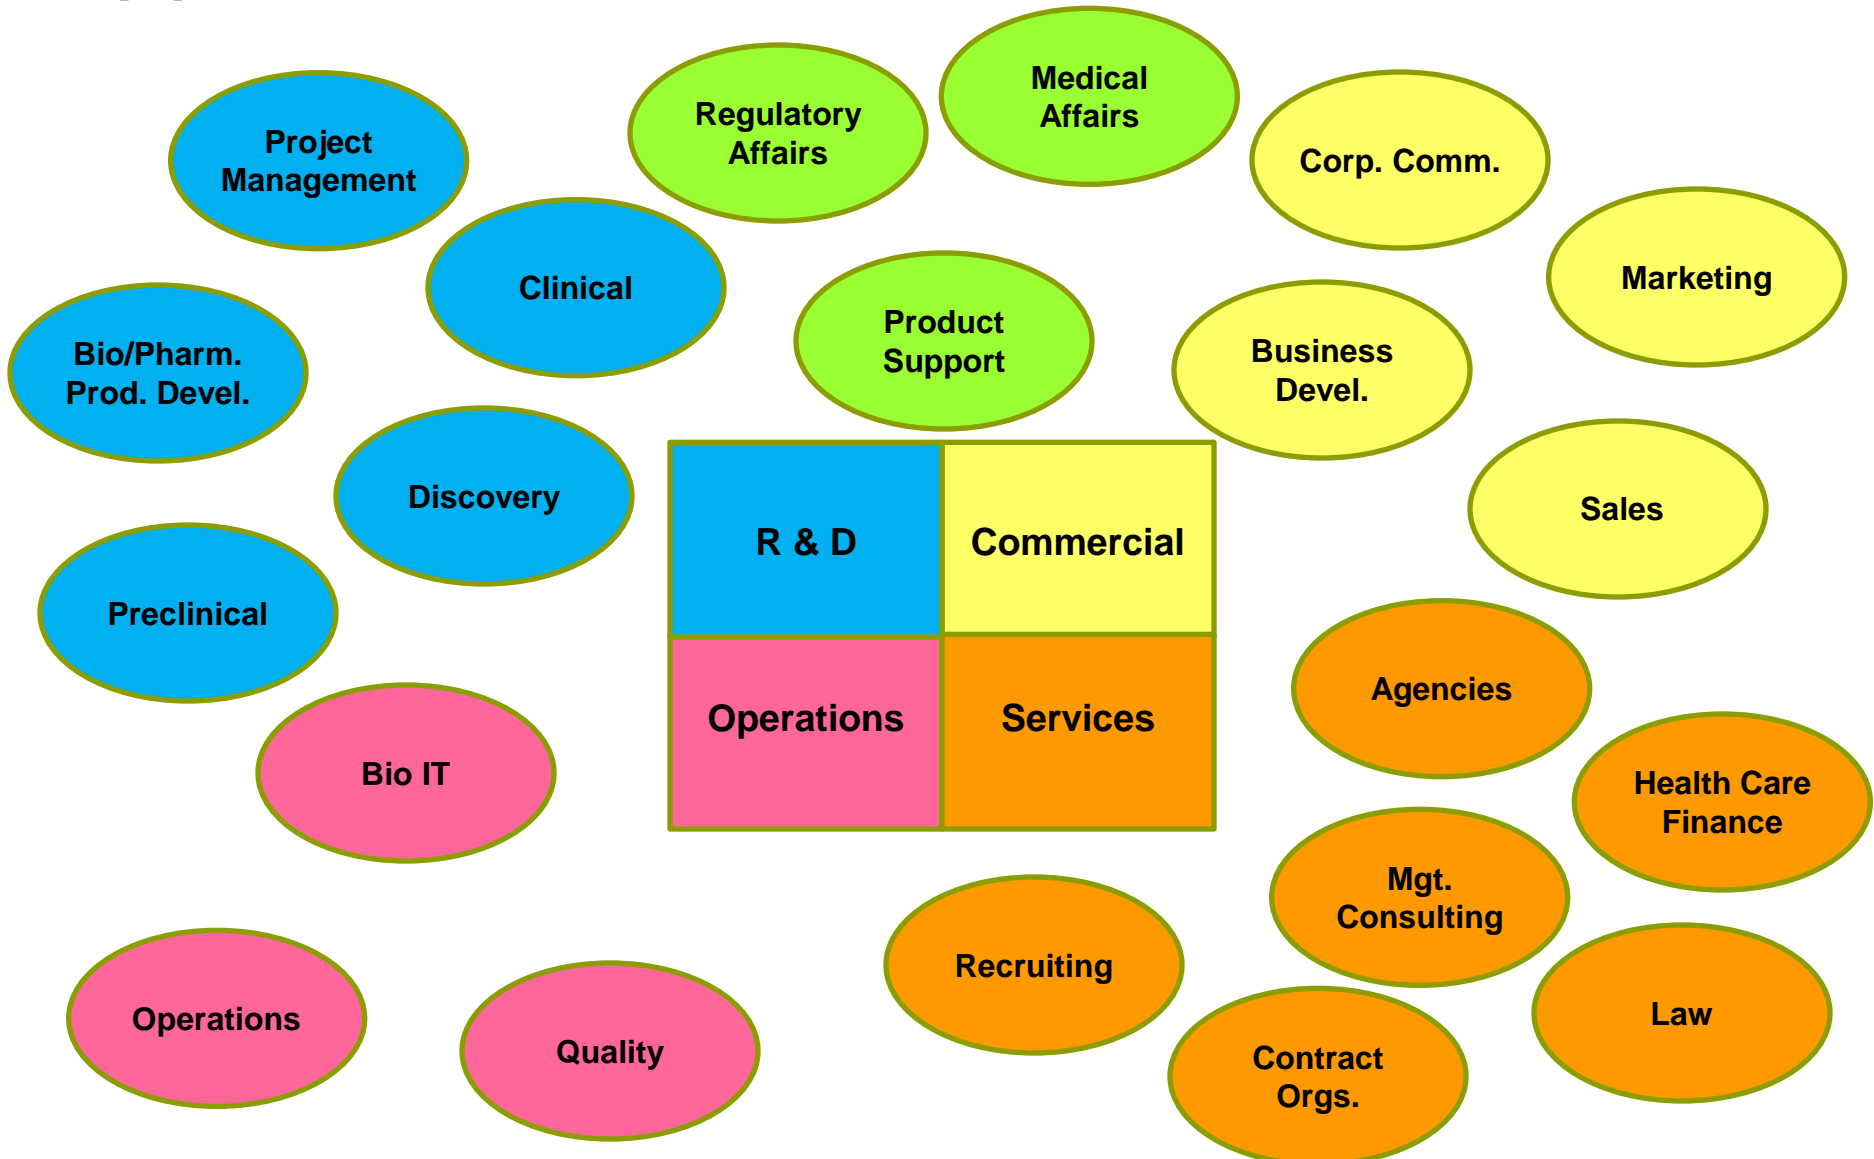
Project Management

Regulatory Affairs

Medical Affairs

Corp. Comm.

Clinical

Marketing

Product Support

Business Devel.

Bio/Pharm. Prod. Devel.

Discovery

Sales

| R & D | Commercial |
|---|---|
| Operations | Services |

Preclinical

Agencies

Bio IT

Health Care Finance

Mgt. Consulting

Recruiting

Law

Operations

Quality

Contract Orgs.